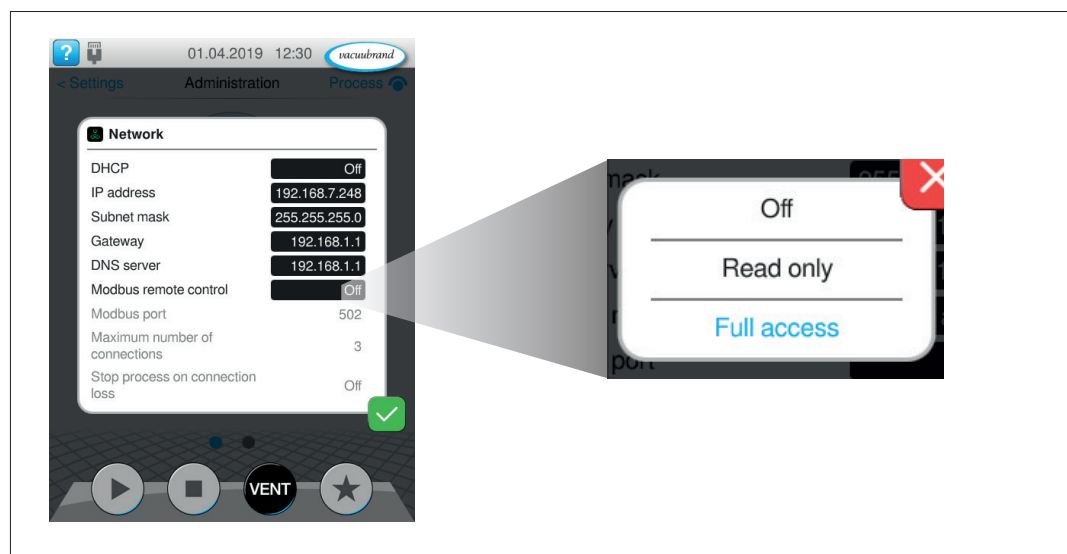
? 01.04.2019 12:30 vacuubrand

< Settings Administration Process

Network

| | |
|---|---|
| DHCP | Off |
| IP address | 192.168.7.248 |
| Subnet mask | 255.255.255.0 |
| Gateway | 192.168.1.1 |
| DNS server | 192.168.1.1 |
| Modbus remote control | Off |
| Modbus port | 502 |
| Maximum number of connections | 3 |
| Stop process on connection loss | Off |

VENT

Off

Read only

Full access